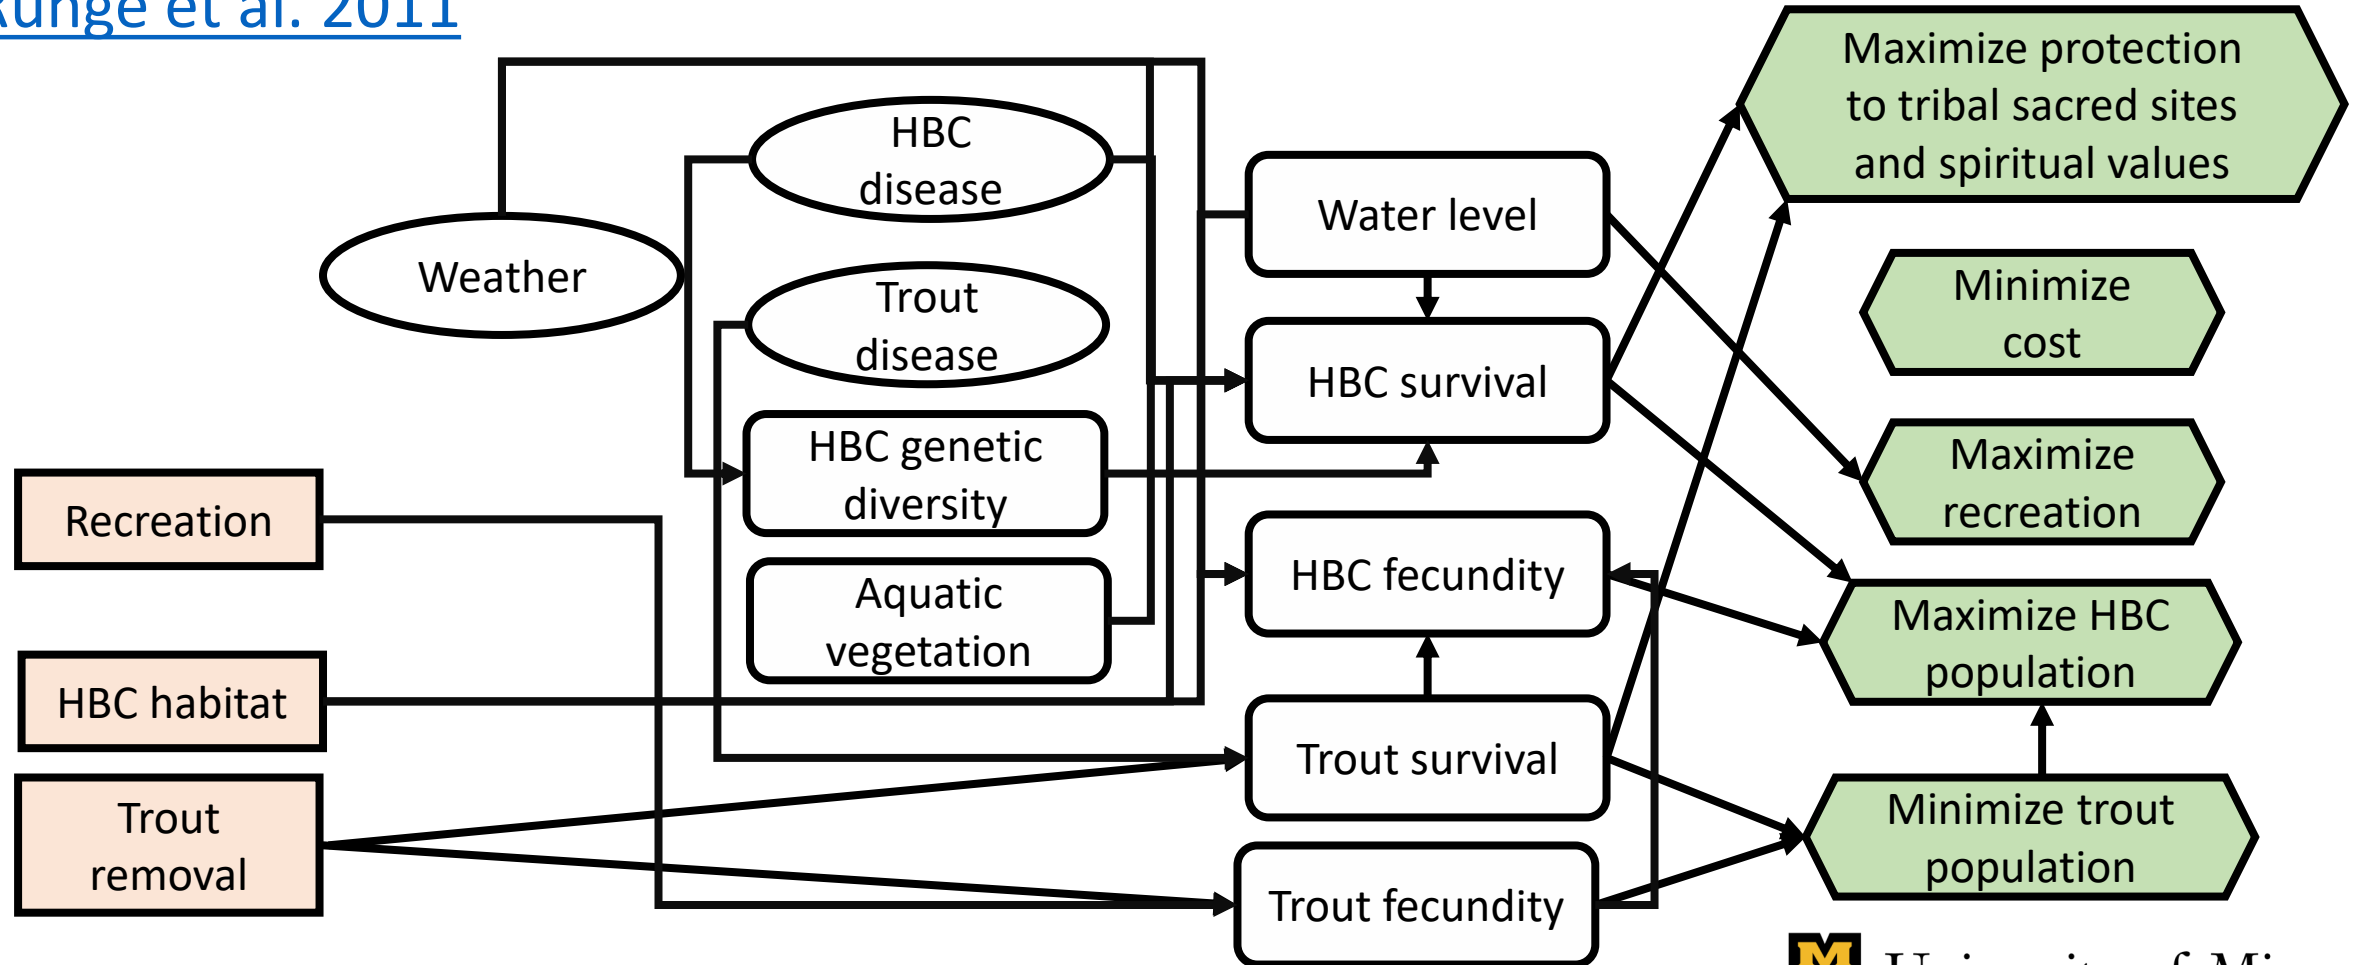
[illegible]unge et al. 2011

HBC disease

Weather

Trout disease

HBC genetic diversity

Aquatic vegetation

Recreation

HBC habitat

Trout removal

Water level

HBC survival

HBC fecundity

Trout survival

Trout fecundity

Maximize protection to tribal sacred sites and spiritual values

Minimize cost

Maximize recreation

Maximize HBC population

Minimize trout population

M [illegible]